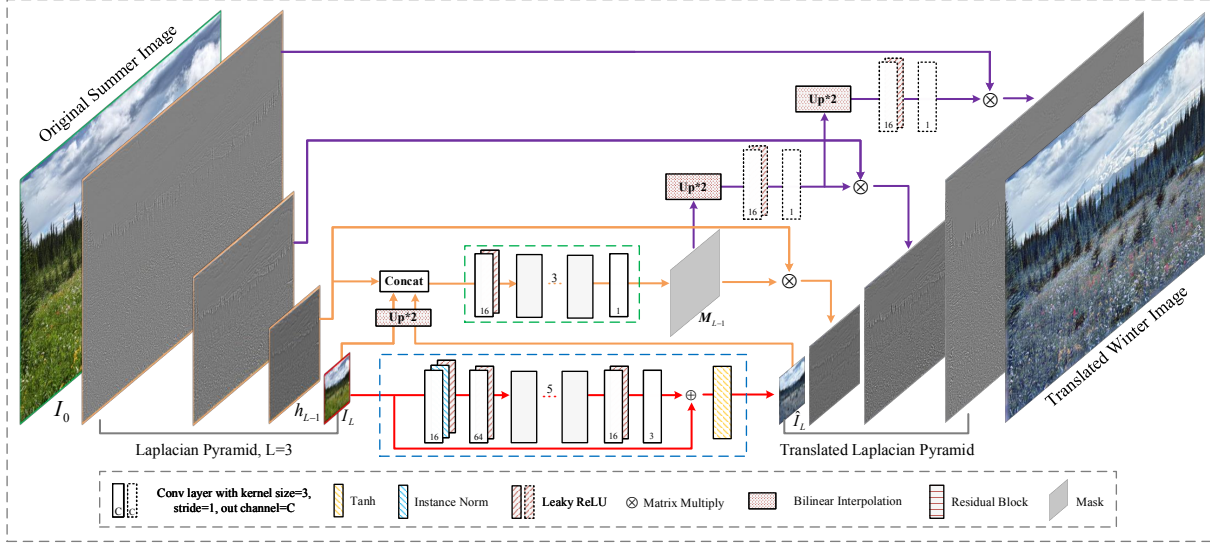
Original Summer Image

Up*2

16

1

Up*2

16

1

Concat

16

3

1

Up*2

$M_{L-1}$

5

16

64

16

3

$\oplus$

$\otimes$

$\otimes$

$\otimes$

$I_0$

$h_{L-1}$

$I_L$

$\hat{I}_L$

Laplacian Pyramid, L=3

Translated Laplacian Pyramid

Translated Winter Image

C C

Conv layer with kernel size=3, stride=1, out channel=C

Tanh

Instance Norm

Leaky ReLU

$\otimes$ Matrix Multiply

Bilinear Interpolation

Residual Block

Mask